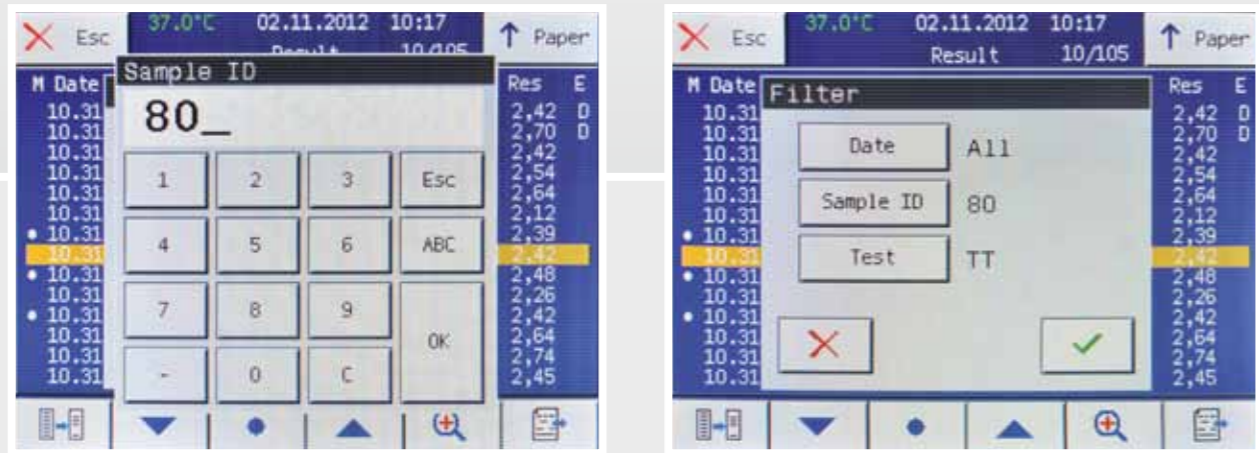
Esc
37.0°C 02.11.2012 10:17
Result 10/105
Paper

M Date
10.31
10.31
10.31
10.31
10.31
10.31
10.31
10.31
10.31
10.31
10.31
10.31
10.31
10.31

Sample ID
80_

| 1 | 2 | 3 | Esc |
|---|---|---|---|
| 4 | 5 | 6 | ABC |
| 7 | 8 | 9 | OK |
| - | 0 | C | |

Res E
2,42 D
2,70 D
2,42
2,54
2,64
2,12
2,39
2,42
2,48
2,26
2,42
2,64
2,74
2,45

Esc
37.0°C 02.11.2012 10:17
Result 10/105
Paper

M Date
10.31
10.31
10.31
10.31
10.31
10.31
10.31
10.31
10.31
10.31
10.31
10.31
10.31
10.31

Filter
Date All
Sample ID 80
Test TT

Res E
2,42 D
2,70 D
2,42
2,54
2,64
2,12
2,39
2,42
2,48
2,26
2,42
2,64
2,74
2,45